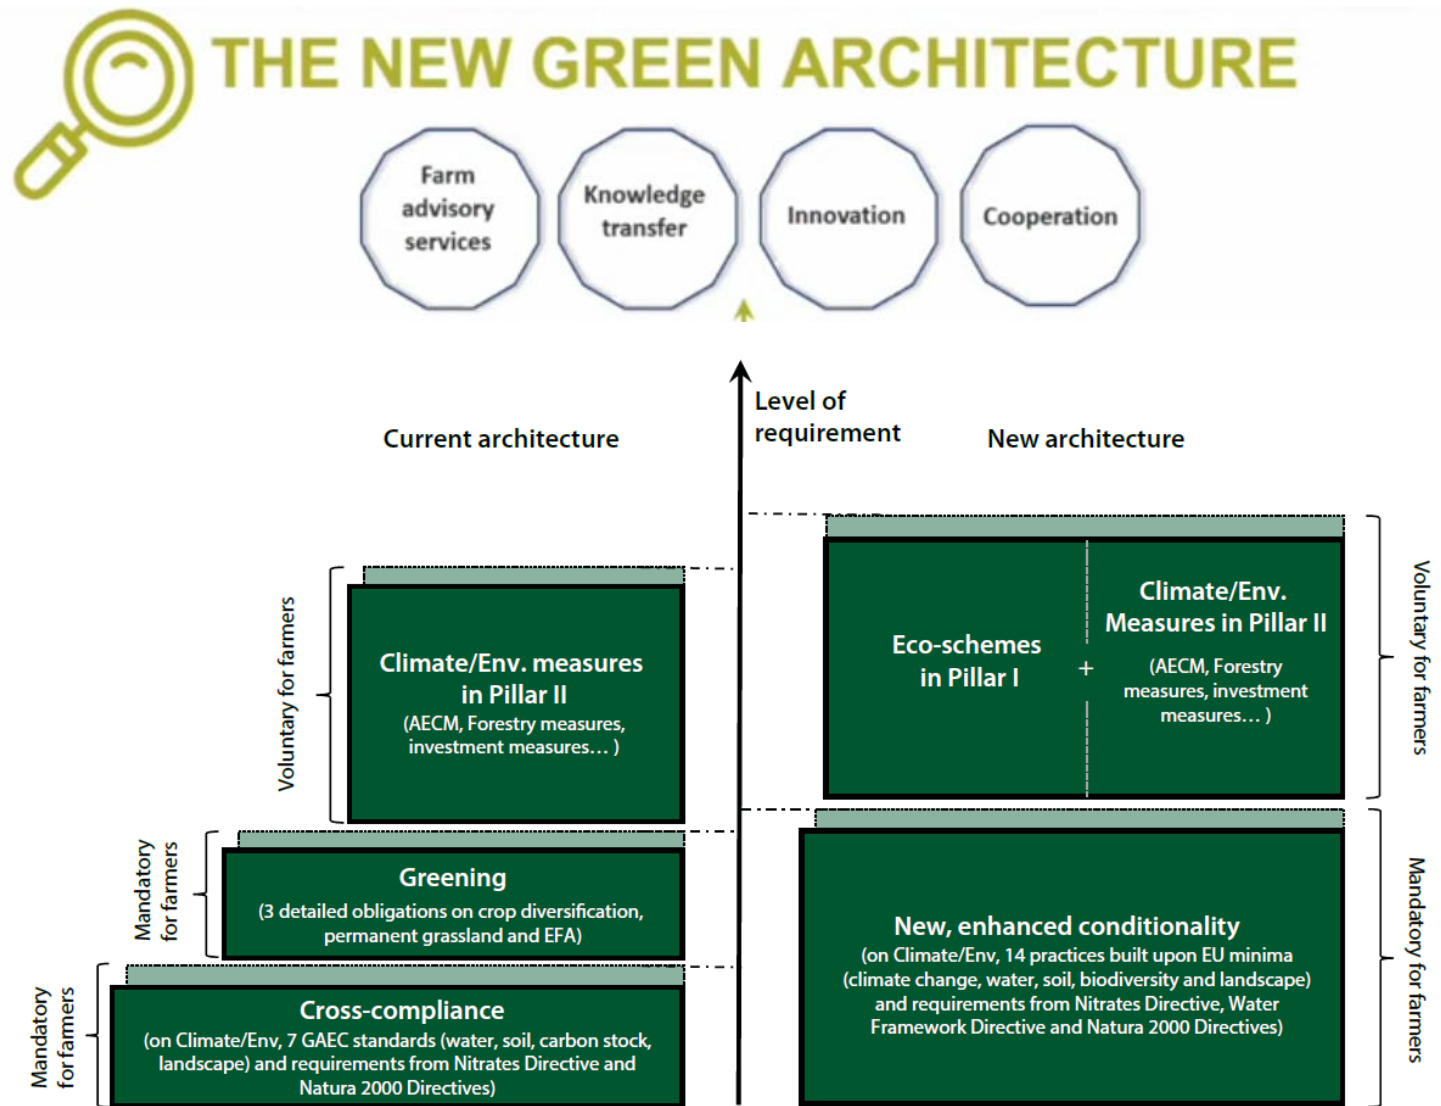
THE NEW GREEN ARCHITECTURE

Farm advisory services

Knowledge transfer

Innovation

Cooperation

Level of requirement

Current architecture

New architecture

Voluntary for farmers

Climate/Env. measures in Pillar II
(AECM, Forestry measures, investment measures… )

Mandatory for farmers

Greening
(3 detailed obligations on crop diversification, permanent grassland and EFA)

Mandatory for farmers

Cross-compliance
(on Climate/Env, 7 GAEC standards (water, soil, carbon stock, landscape) and requirements from Nitrates Directive and Natura 2000 Directives)

Eco-schemes in Pillar I

+

Climate/Env. Measures in Pillar II
(AECM, Forestry measures, investment measures… )

Voluntary for farmers

New, enhanced conditionality
(on Climate/Env, 14 practices built upon EU minima (climate change, water, soil, biodiversity and landscape) and requirements from Nitrates Directive, Water Framework Directive and Natura 2000 Directives)

Mandatory for farmers